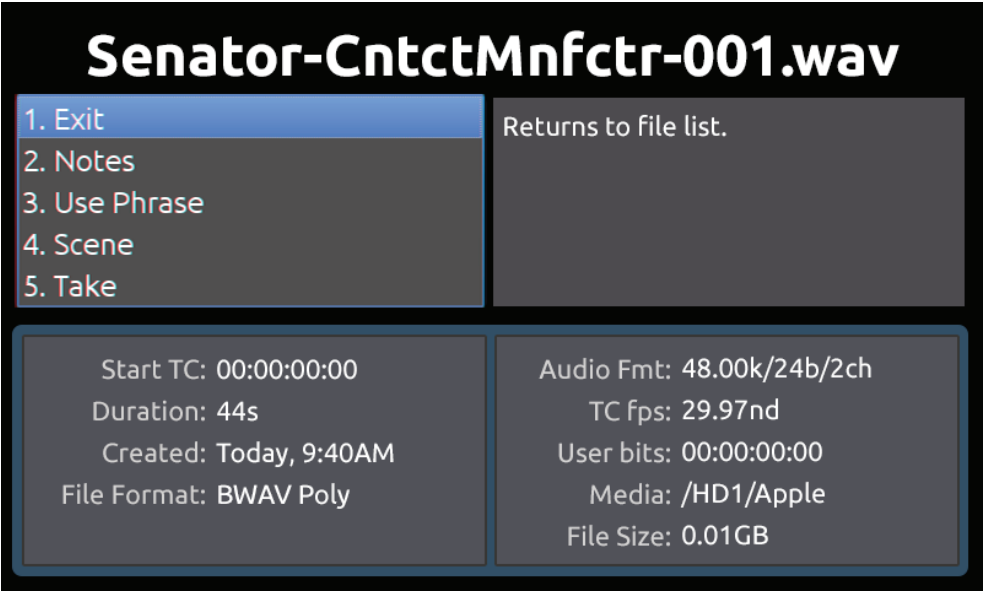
Senator-CntctMnfctr-001.wav

1. Exit
2. Notes
3. Use Phrase
4. Scene
5. Take

Returns to file list.

Start TC: 00:00:00:00
Duration: 44s
Created: Today, 9:40AM
File Format: BWAV Poly

Audio Fmt: 48.00k/24b/2ch
TC fps: 29.97nd
User bits: 00:00:00:00
Media: /HD1/Apple
File Size: 0.01GB